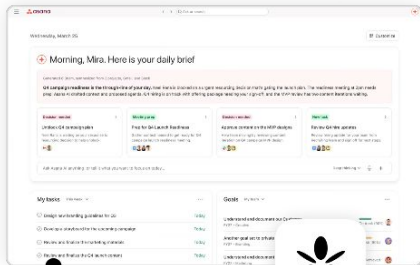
asana

Wednesday, March 25

Customize

Morning, Mira. Here is your daily brief

Q4 campaign readiness is the top line of your day. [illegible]

Unblock Q4 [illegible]

Prep for Q4 Launch Readiness

Approve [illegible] the WIP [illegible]

Review Q4 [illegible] updates

My tasks

Design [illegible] guideline for Q4

Today

Develop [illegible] for the upcoming campaign

Today

Review and finalize the marketing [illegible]

Today

Review and finalize the Q4 launch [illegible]

Today

Goals

Understand and discuss our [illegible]

Another goal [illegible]

Understand and discuss our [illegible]

Understand and discuss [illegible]